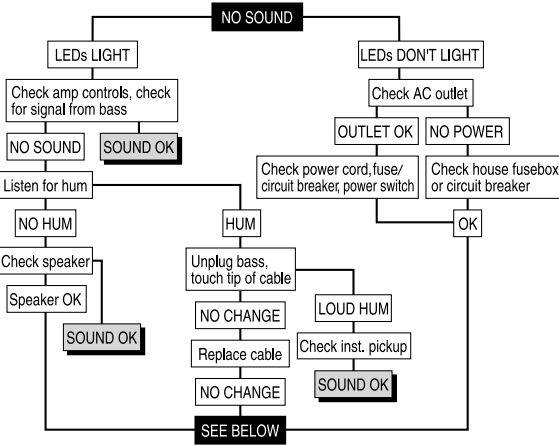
NO SOUND

LEDs LIGHT

Check amp controls, check for signal from bass

NO SOUND

SOUND OK

Listen for hum

NO HUM

Check speaker

Speaker OK

SOUND OK

HUM

Unplug bass, touch tip of cable

NO CHANGE

Replace cable

NO CHANGE

LOUD HUM

Check inst. pickup

SOUND OK

LEDs DON'T LIGHT

Check AC outlet

OUTLET OK

NO POWER

Check power cord,fuse/ circuit breaker, power switch

Check house fusebox or circuit breaker

OK

SEE BELOW